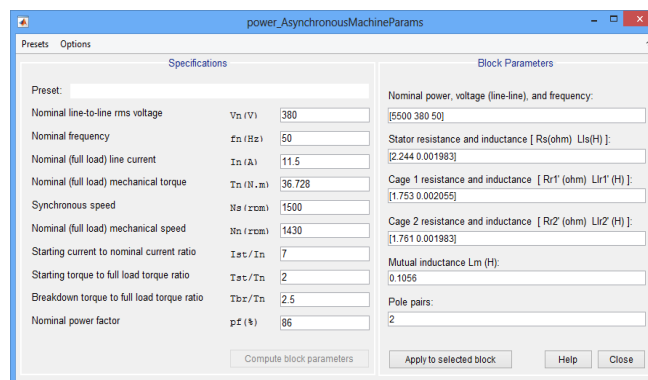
power_AsynchronousMachineParams

Presets Options

Specifications

Preset:

| | | |
|---|---|---|
| Nominal line-to-line rms voltage | Vn(V) | 380 |
| Nominal frequency | fn(Hz) | 50 |
| Nominal (full load) line current | In(A) | 11.5 |
| Nominal (full load) mechanical torque | Tn(N.m) | 36.728 |
| Synchronous speed | Ns(rpm) | 1500 |
| Nominal (full load) mechanical speed | Nn(rpm) | 1430 |
| Starting current to nominal current ratio | Ist/In | 7 |
| Starting torque to full load torque ratio | Tst/Tn | 2 |
| Breakdown torque to full load torque ratio | Tbr/Tn | 2.5 |
| Nominal power factor | pf(%) | 86 |

Compute block parameters

Block Parameters

Nominal power, voltage (line-line), and frequency:
[5500 380 50]

Stator resistance and inductance [ Rs(ohm) Lls(H) ]:
[2.244 0.001983]

Cage 1 resistance and inductance [ Rr1' (ohm) Llr1' (H) ]:
[1.753 0.002055]

Cage 2 resistance and inductance [ Rr2' (ohm) Llr2' (H) ]:
[1.761 0.001983]

Mutual inductance Lm (H):
0.1056

Pole pairs:
2

Apply to selected block Help Close